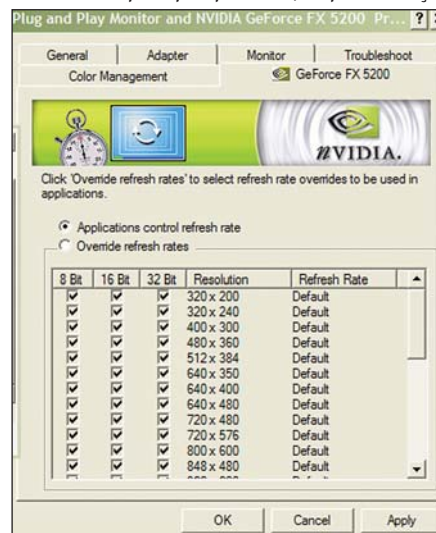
Plug and Play Monitor and NVIDIA GeForce FX 5200 Pr... ?

General | Adapter | Monitor | Troubleshoot
Color Management | GeForce FX 5200

nVIDIA.

Click 'Override refresh rates' to select refresh rate overrides to be used in applications.

Applications control refresh rate
Override refresh rates

| 8 Bit | 16 Bit | 32 Bit | Resolution | Refresh Rate |
|---|---|---|---|---|
| ☑ | ☑ | ☑ | 320 x 200 | Default |
| ☑ | ☑ | ☑ | 320 x 240 | Default |
| ☑ | ☑ | ☑ | 400 x 300 | Default |
| ☑ | ☑ | ☑ | 480 x 360 | Default |
| ☑ | ☑ | ☑ | 512 x 384 | Default |
| ☑ | ☑ | ☑ | 640 x 350 | Default |
| ☑ | ☑ | ☑ | 640 x 400 | Default |
| ☑ | ☑ | ☑ | 640 x 480 | Default |
| ☑ | ☑ | ☑ | 720 x 480 | Default |
| ☑ | ☑ | ☑ | 720 x 576 | Default |
| ☑ | ☑ | ☑ | 800 x 600 | Default |
| ☑ | ☑ | ☑ | 848 x 480 | Default |
| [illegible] | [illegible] | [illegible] | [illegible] | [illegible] |

OK | Cancel | Apply